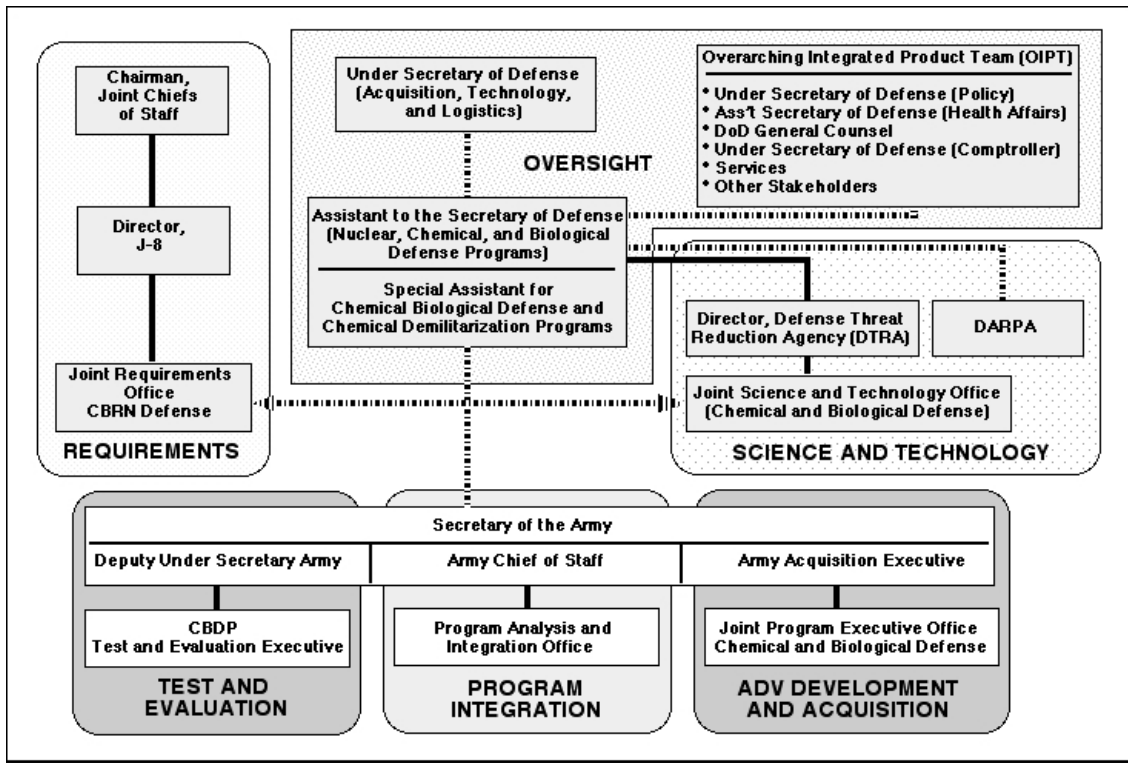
Chairman, Joint Chiefs of Staff

Director, J-8

Joint Requirements Office CBRN Defense

REQUIREMENTS

Under Secretary of Defense (Acquisition, Technology, and Logistics)

OVERSIGHT

Overarching Integrated Product Team (OIPT)

• Under Secretary of Defense (Policy)
• Ass't Secretary of Defense (Health Affairs)
• DoD General Counsel
• Under Secretary of Defense (Comptroller)
• Services
• Other Stakeholders

Assistant to the Secretary of Defense (Nuclear, Chemical, and Biological Defense Programs)

Special Assistant for Chemical Biological Defense and Chemical Demilitarization Programs

Director, Defense Threat Reduction Agency (DTRA)

DARPA

Joint Science and Technology Office (Chemical and Biological Defense)

SCIENCE AND TECHNOLOGY

Secretary of the Army

Deputy Under Secretary Army

Army Chief of Staff

Army Acquisition Executive

CBDP Test and Evaluation Executive

Program Analysis and Integration Office

Joint Program Executive Office Chemical and Biological Defense

TEST AND EVALUATION

PROGRAM INTEGRATION

ADV DEVELOPMENT AND ACQUISITION